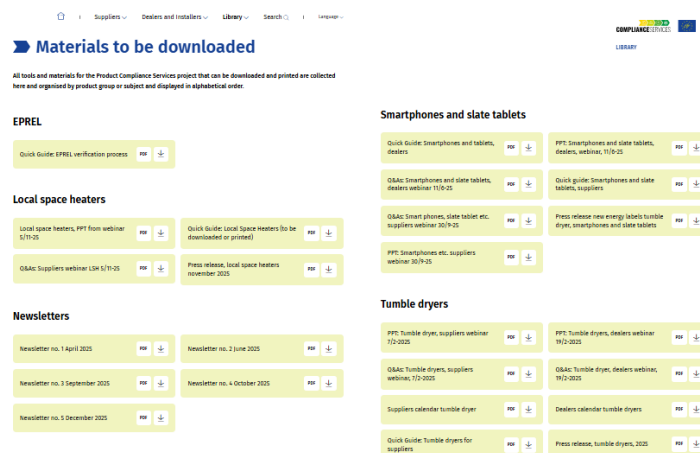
Suppliers Dealers and installers Library Search Language

COMPLIANCE SERVICES

LIBRARY

Materials to be downloaded

All tools and materials for the Product Compliance Services project that can be downloaded and printed are collected here and organised by product group or subject and displayed in alphabetical order.

EPREL

Quick Guide: EPREL verification process PDF

Local space heaters

Local space heaters, PPT from webinar 5/11-25 PDF

Quick Guide: Local Space Heaters (to be downloaded or printed) PDF

Q&As: Suppliers webinar LSH 5/11-25 PDF

Press release, local space heaters november 2025 PDF

Newsletters

Newsletter no. 1 April 2025 PDF

Newsletter no. 2 June 2025 PDF

Newsletter no. 3 September 2025 PDF

Newsletter no. 4 October 2025 PDF

Newsletter no. 5 December 2025 PDF

Smartphones and slate tablets

Quick Guide: Smartphones and tablets, dealers PDF

PPT: Smartphones and slate tablets, dealers, webinar, 11/6-25 PDF

Q&As: Smartphones and slate tablets, dealers webinar 11/6-25 PDF

Quick guide: Smartphones and slate tablets, suppliers PDF

Q&As: Smart phones, slate tablet etc. suppliers webinar 30/9-25 PDF

Press release new energy labels tumble dryer, smartphones and slate tablets PDF

PPT: Smartphones etc. suppliers webinar 30/9-25 PDF

Tumble dryers

PPT: Tumble dryer, suppliers webinar 7/2-2025 PDF

PPT: Tumble dryers, dealers webinar 19/2-2025 PDF

Q&As: Tumble dryers, suppliers webinar, 7/2-2025 PDF

Q&As: Tumble dryers, dealers webinar, 19/2-2025 PDF

Suppliers calendar tumble dryer PDF

Dealers calendar tumble dryers PDF

Quick Guide: Tumble dryers for suppliers PDF

Press release, tumble dryers, 2025 PDF